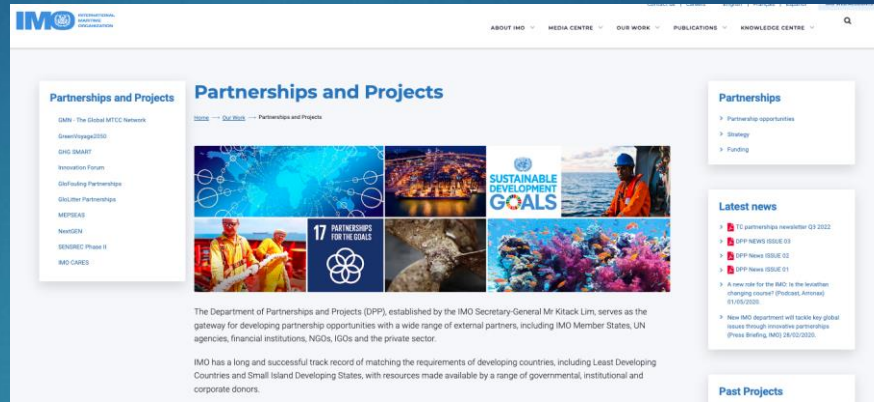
IMO INTERNATIONAL MARITIME ORGANIZATION

ABOUT IMO MEDIA CENTRE OUR WORK PUBLICATIONS KNOWLEDGE CENTRE

Partnerships and Projects

GMN - The Global MTCC Network
GreenVoyage2050
GHG SMART
Innovation Forum
GloFouling Partnerships
GloLitter Partnerships
MEPSEAS
NextGEN
SENSREC Phase II
IMO CARES

Partnerships and Projects

Home → Our Work → Partnerships and Projects

SUSTAINABLE DEVELOPMENT GOALS

17 PARTNERSHIPS FOR THE GOALS

The Department of Partnerships and Projects (DPP), established by the IMO Secretary-General Mr Kitack Lim, serves as the gateway for developing partnership opportunities with a wide range of external partners, including IMO Member States, UN agencies, financial institutions, NGOs, IGOs and the private sector.

IMO has a long and successful track record of matching the requirements of developing countries, including Least Developing Countries and Small Island Developing States, with resources made available by a range of governmental, institutional and corporate donors.

Partnerships

Partnership opportunities
Strategy
Funding

Latest news

TC partnerships newsletter Q3 2022
DPP NEWS ISSUE 03
DPP News ISSUE 02
DPP News ISSUE 01
A new role for the IMO: Is the leviathan changing course? (Podcast, Ammnex) 01/05/2020.
New IMO department will tackle key global issues through innovative partnerships (Press Briefing, IMO) 28/02/2020.

Past Projects